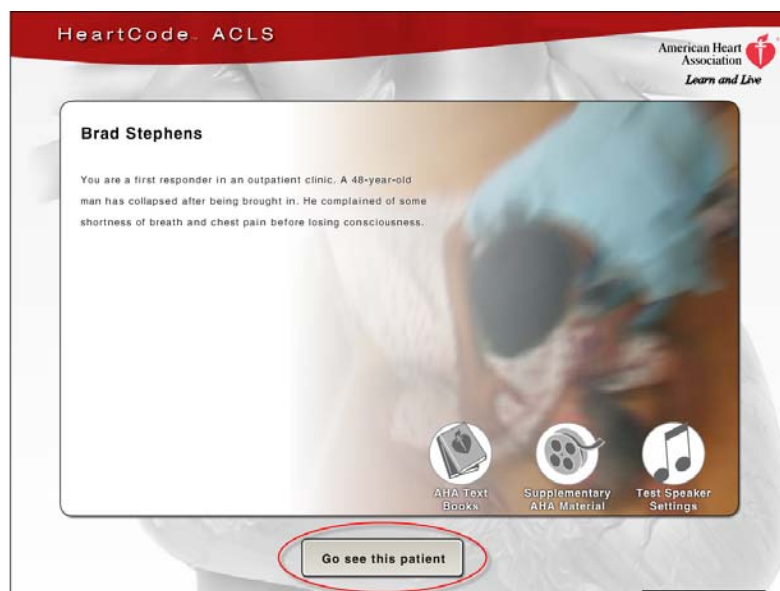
HeartCode. ACLS

American Heart Association
Learn and Live

Brad Stephens

You are a first responder in an outpatient clinic. A 48-year-old man has collapsed after being brought in. He complained of some shortness of breath and chest pain before losing consciousness.

AHA Text Books

Supplementary AHA Material

Test Speaker Settings

Go see this patient